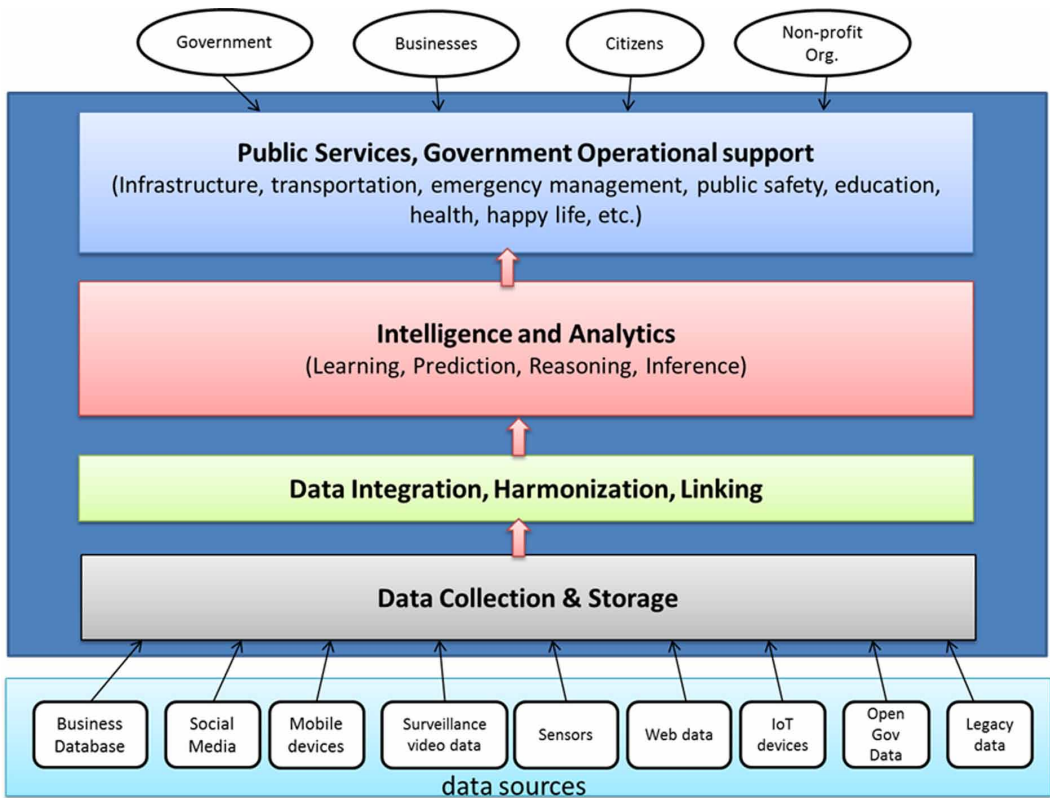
Government

Businesses

Citizens

Non-profit Org.

Public Services, Government Operational support
(Infrastructure, transportation, emergency management, public safety, education, health, happy life, etc.)

Intelligence and Analytics
(Learning, Prediction, Reasoning, Inference)

Data Integration, Harmonization, Linking

Data Collection & Storage

Business Database

Social Media

Mobile devices

Surveillance video data

Sensors

Web data

IoT devices

Open Gov Data

Legacy data

data sources